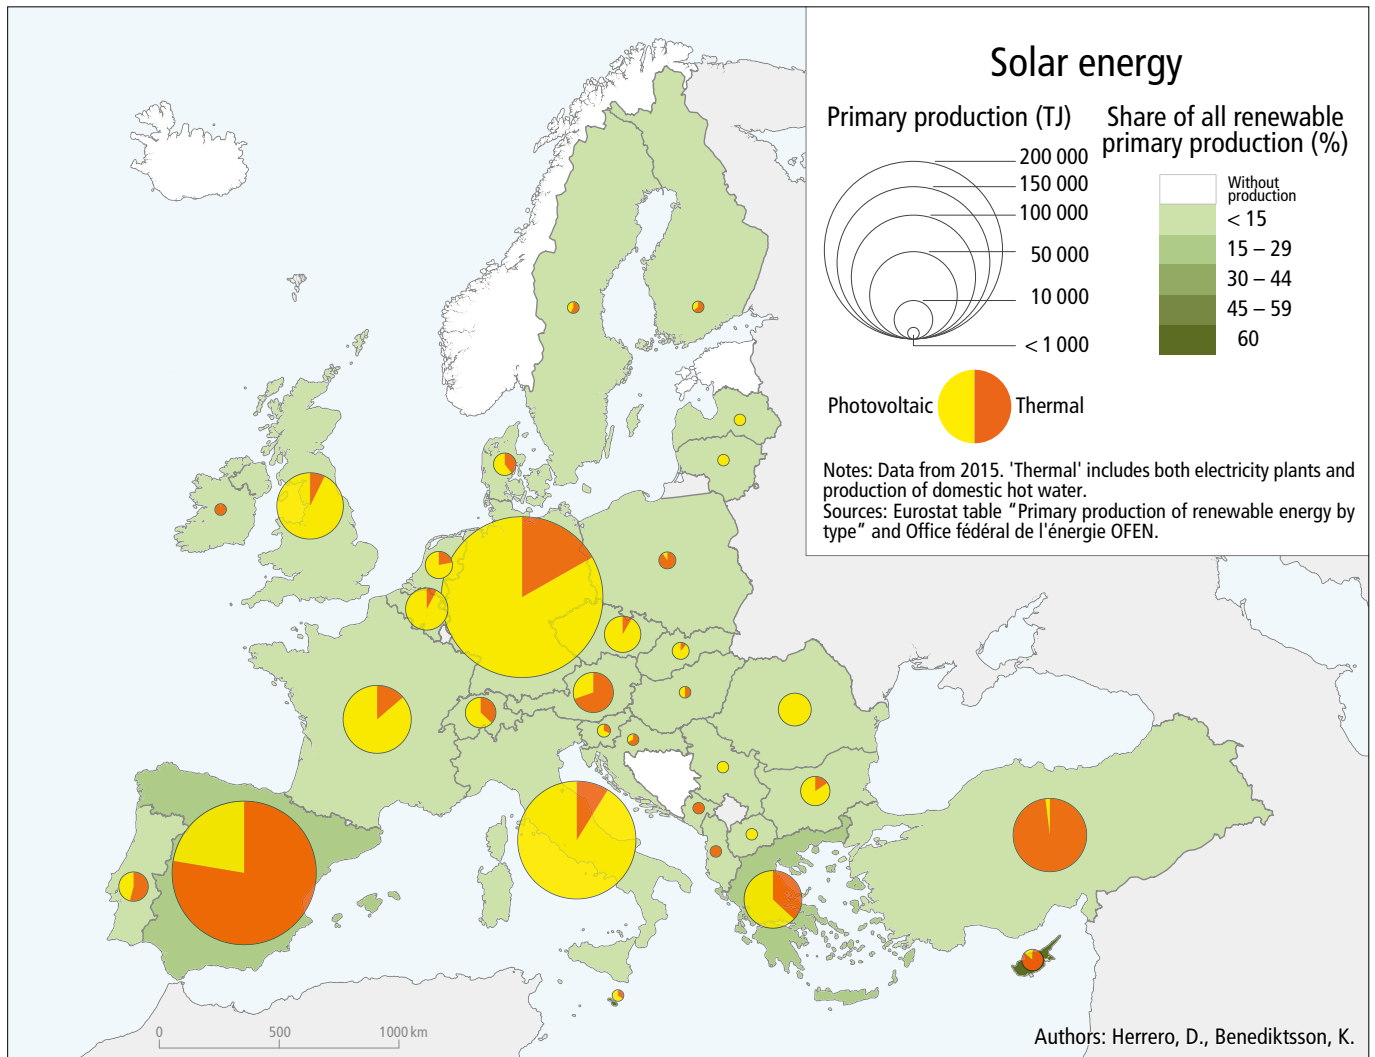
Solar energy

Primary production (TJ)

200 000
150 000
100 000
50 000
10 000
< 1 000

Share of all renewable primary production (%)

Without production
< 15
15 – 29
30 – 44
45 – 59
60

Photovoltaic
Thermal

Notes: Data from 2015. 'Thermal' includes both electricity plants and production of domestic hot water.
Sources: Eurostat table "Primary production of renewable energy by type" and Office fédéral de l'énergie OFEN.

0
500
1000 km

Authors: Herrero, D., Benediktsson, K.